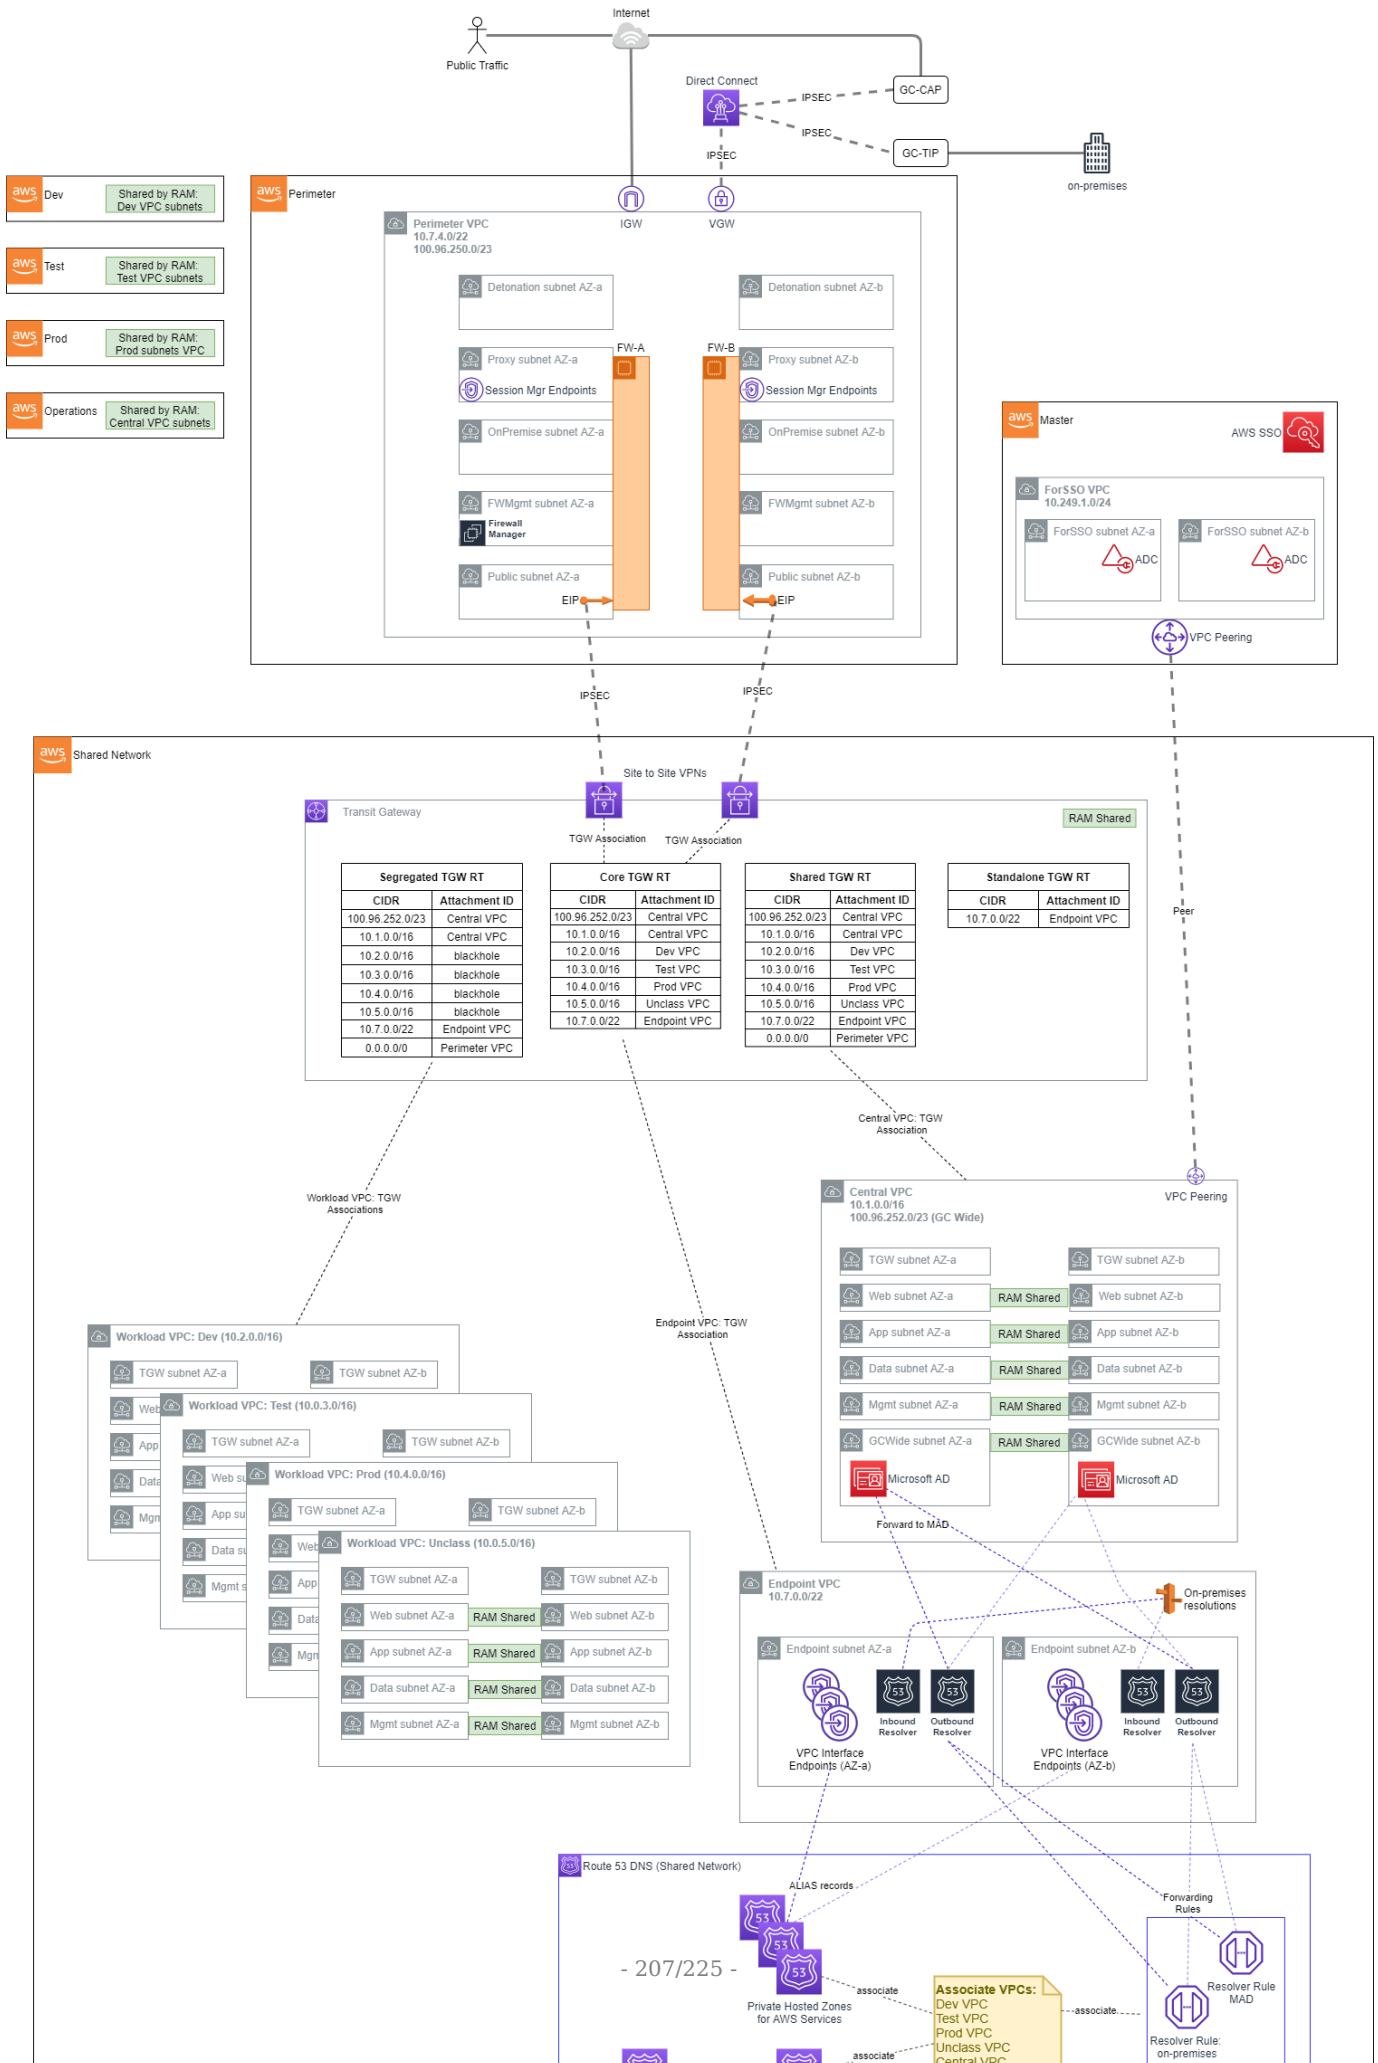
Internet

Public Traffic

Direct Connect

IPSEC

GC-CAP

IPSEC

GC-TIP

IPSEC

on-premises

aws Dev Shared by RAM: Dev VPC subnets

aws Test Shared by RAM: Test VPC subnets

aws Prod Shared by RAM: Prod subnets VPC

aws Operations Shared by RAM: Central VPC subnets

aws Perimeter

IGW

VGW

Perimeter VPC
10.7.4.0/22
100.96.250.0/23

Detonation subnet AZ-a

Detonation subnet AZ-b

FW-A

FW-B

Proxy subnet AZ-a

Proxy subnet AZ-b

Session Mgr Endpoints

Session Mgr Endpoints

OnPremise subnet AZ-a

OnPremise subnet AZ-b

FWMgmt subnet AZ-a

FWMgmt subnet AZ-b

Firewall Manager

Public subnet AZ-a

Public subnet AZ-b

EIP

EIP

aws Master

AWS SSO

ForSSO VPC
10.249.1.0/24

ForSSO subnet AZ-a

ForSSO subnet AZ-b

ADC

ADC

VPC Peering

IPSEC

IPSEC

aws Shared Network

Site to Site VPNs

Transit Gateway

RAM Shared

TGW Association

TGW Association

| Segregated TGW RT | |
|---|---|
| CIDR | Attachment ID |
| 100.96.252.0/23 | Central VPC |
| 10.1.0.0/16 | Central VPC |
| 10.2.0.0/16 | blackhole |
| 10.3.0.0/16 | blackhole |
| 10.4.0.0/16 | blackhole |
| 10.5.0.0/16 | blackhole |
| 10.7.0.0/22 | Endpoint VPC |
| 0.0.0.0/0 | Perimeter VPC |

| Core TGW RT | |
|---|---|
| CIDR | Attachment ID |
| 100.96.252.0/23 | Central VPC |
| 10.1.0.0/16 | Central VPC |
| 10.2.0.0/16 | Dev VPC |
| 10.3.0.0/16 | Test VPC |
| 10.4.0.0/16 | Prod VPC |
| 10.5.0.0/16 | Unclass VPC |
| 10.7.0.0/22 | Endpoint VPC |

| Shared TGW RT | |
|---|---|
| CIDR | Attachment ID |
| 100.96.252.0/23 | Central VPC |
| 10.1.0.0/16 | Central VPC |
| 10.2.0.0/16 | Dev VPC |
| 10.3.0.0/16 | Test VPC |
| 10.4.0.0/16 | Prod VPC |
| 10.5.0.0/16 | Unclass VPC |
| 10.7.0.0/22 | Endpoint VPC |
| 0.0.0.0/0 | Perimeter VPC |

| Standalone TGW RT | |
|---|---|
| CIDR | Attachment ID |
| 10.7.0.0/22 | Endpoint VPC |

Peer

Central VPC: TGW Association

Workload VPC: TGW Associations

Endpoint VPC: TGW Association

Central VPC
10.1.0.0/16
100.96.252.0/23 (GC Wide)

VPC Peering

TGW subnet AZ-a

TGW subnet AZ-b

Web subnet AZ-a

RAM Shared

Web subnet AZ-b

App subnet AZ-a

RAM Shared

App subnet AZ-b

Data subnet AZ-a

RAM Shared

Data subnet AZ-b

Mgmt subnet AZ-a

RAM Shared

Mgmt subnet AZ-b

GCWide subnet AZ-a

RAM Shared

GCWide subnet AZ-b

Microsoft AD

Microsoft AD

Forward to MAD

Workload VPC: Dev (10.2.0.0/16)

TGW subnet AZ-a

TGW subnet AZ-b

Web

App

Data

Mgm

Workload VPC: Test (10.0.3.0/16)

TGW subnet AZ-a

TGW subnet AZ-b

Web su

App su

Data su

Mgmt s

Workload VPC: Prod (10.4.0.0/16)

TGW subnet AZ-a

TGW subnet AZ-b

Web

App

Data

Mgm

Workload VPC: Unclass (10.0.5.0/16)

TGW subnet AZ-a

TGW subnet AZ-b

Web subnet AZ-a

RAM Shared

Web subnet AZ-b

App subnet AZ-a

RAM Shared

App subnet AZ-b

Data subnet AZ-a

RAM Shared

Data subnet AZ-b

Mgmt subnet AZ-a

RAM Shared

Mgmt subnet AZ-b

Endpoint VPC
10.7.0.0/22

On-premises resolutions

Endpoint subnet AZ-a

Endpoint subnet AZ-b

Inbound Resolver

Outbound Resolver

Inbound Resolver

Outbound Resolver

VPC Interface Endpoints (AZ-a)

VPC Interface Endpoints (AZ-b)

Route 53 DNS (Shared Network)

ALIAS records

Forwarding Rules

- 207/225 -

Private Hosted Zones for AWS Services

associate

Associate VPCs:
Dev VPC
Test VPC
Prod VPC
Unclass VPC
Central VPC

associate

associate

Resolver Rule MAD

Resolver Rule: on-premises